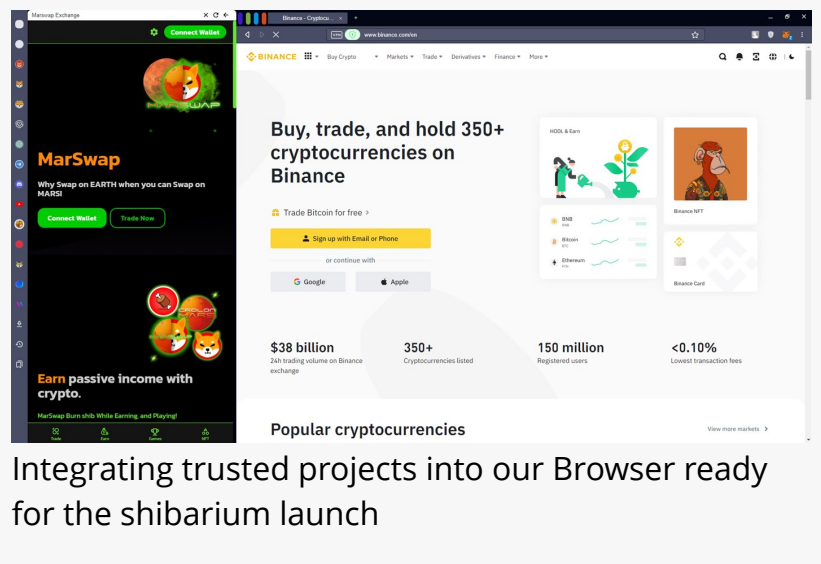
Marswap Exchange

Connect Wallet

MARSWAP

MarSwap

Why Swap on EARTH when you can Swap on MARS!

Connect Wallet

Trade Now

Earn passive income with crypto.

MarSwap Burn shib While Earning, and Playing!

Trade Earn Games NFT

Binance - Cryptocu...

www.binance.com/en

BINANCE Buy Crypto Markets Trade Derivatives Finance More

Buy, trade, and hold 350+ cryptocurrencies on Binance

Trade Bitcoin for free >

Sign up with Email or Phone

or continue with

Google

Apple

HODL & Earn

BNB

Bitcoin

Ethereum

Binance NFT

Binance Card

$38 billion
24h trading volume on Binance exchange

350+
Cryptocurrencies listed

150 million
Registered users

<0.10%
Lowest transaction fees

Popular cryptocurrencies

View more markets >

Integrating trusted projects into our Browser ready for the shibarium launch